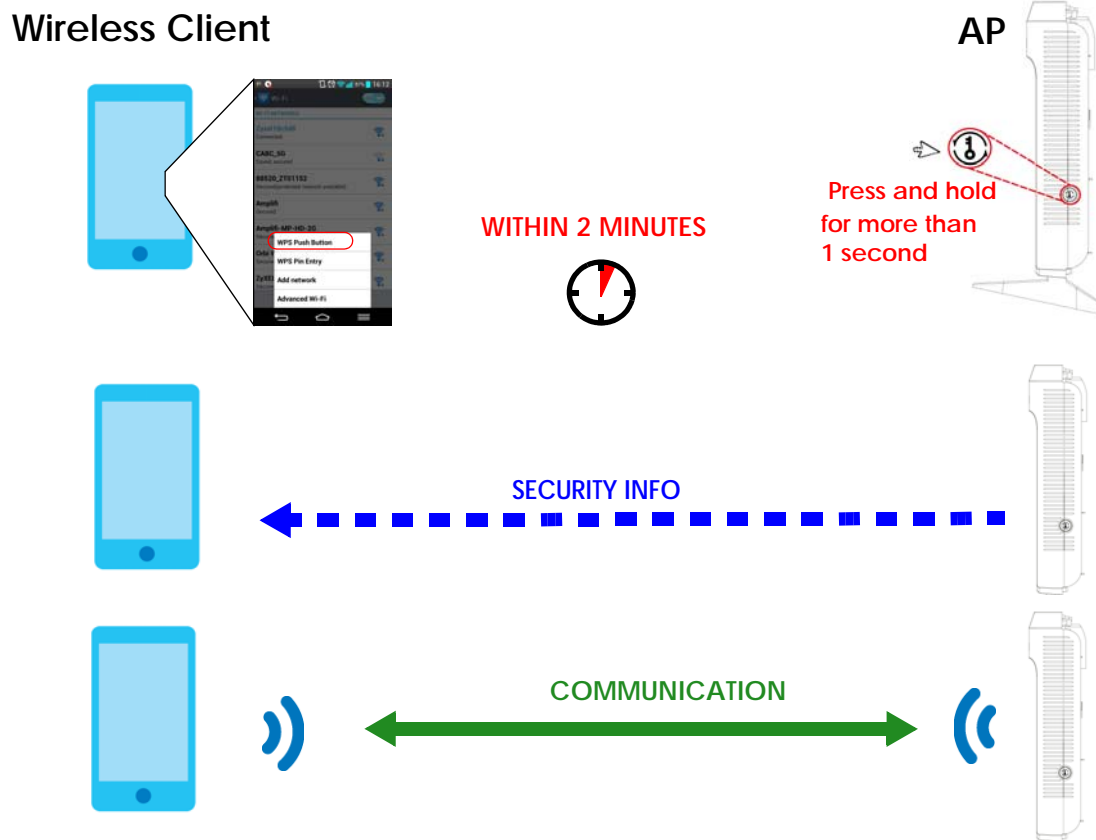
Wireless Client

AP

Wi-Fi

ZyXEL

CAIC_5G

88520_ZTE1152

Amplifi

Amplifi-MP-HD-2G

WPS Push Button

WPS Pin Entry

Add network

Advanced Wi-Fi

WITHIN 2 MINUTES

Press and hold for more than 1 second

SECURITY INFO

COMMUNICATION